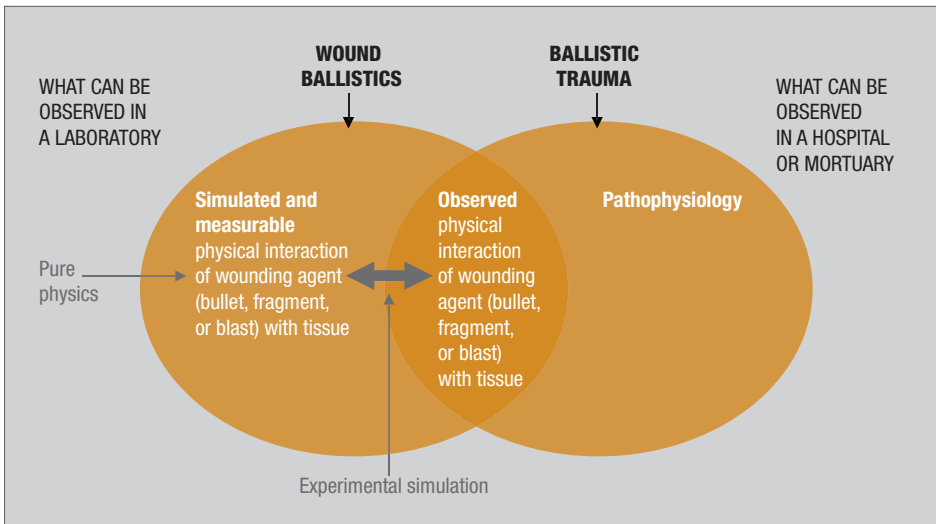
WHAT CAN BE OBSERVED IN A LABORATORY

WOUND BALLISTICS

BALLISTIC TRAUMA

WHAT CAN BE OBSERVED IN A HOSPITAL OR MORTUARY

Simulated and measurable physical interaction of wounding agent (bullet, fragment, or blast) with tissue

Observed physical interaction of wounding agent (bullet, fragment, or blast) with tissue

Pathophysiology

Pure physics

Experimental simulation